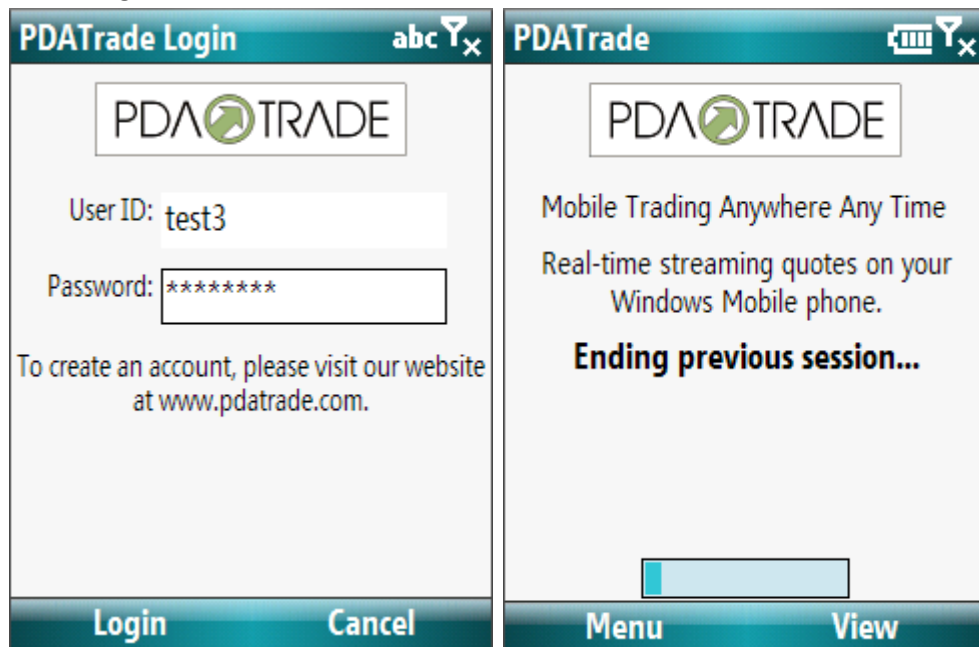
PDATrade Login abc

PDATRADE

User ID: test3

Password: ********

To create an account, please visit our website at www.pdatrade.com.

Login Cancel

PDATrade

PDATRADE

Mobile Trading Anywhere Any Time

Real-time streaming quotes on your Windows Mobile phone.

Ending previous session...

Menu View